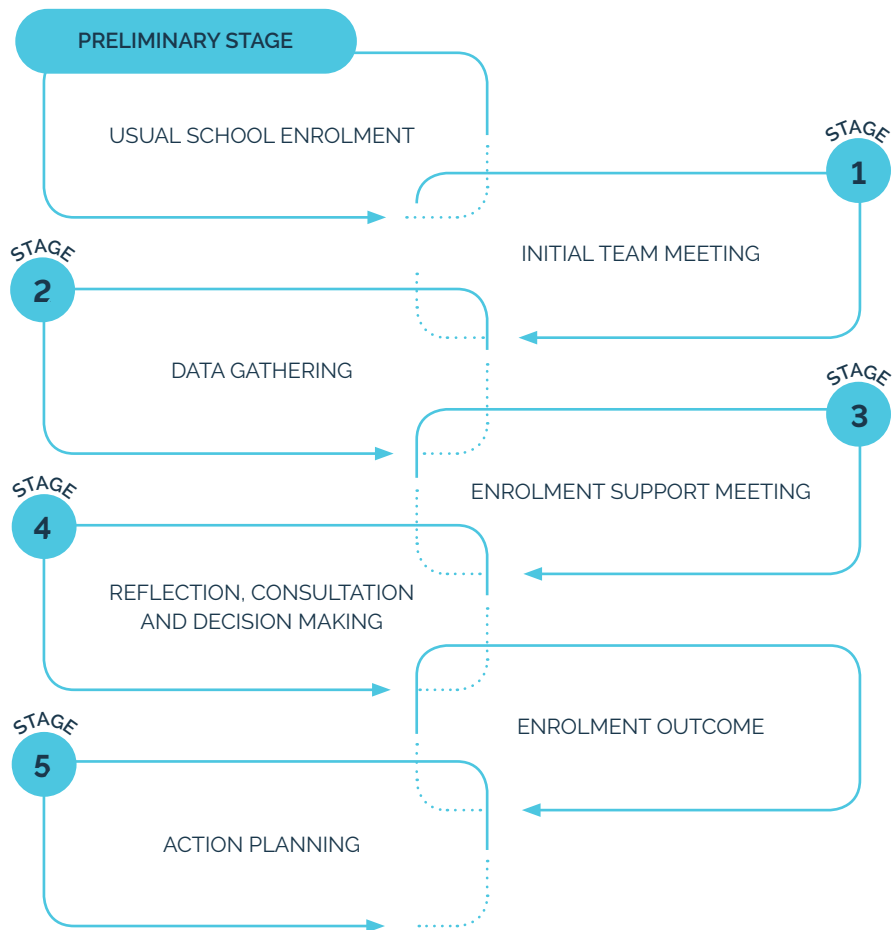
PRELIMINARY STAGE

USUAL SCHOOL ENROLMENT

STAGE 1

INITIAL TEAM MEETING

STAGE 2

DATA GATHERING

STAGE 3

ENROLMENT SUPPORT MEETING

STAGE 4

REFLECTION, CONSULTATION AND DECISION MAKING

ENROLMENT OUTCOME

STAGE 5

ACTION PLANNING